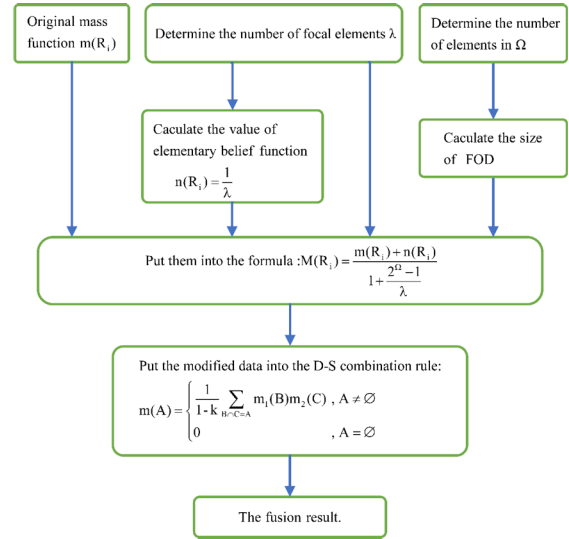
Original mass function $m(R_i)$

Determine the number of focal elements $\lambda$

Determine the number of elements in $\Omega$

Caculate the value of elementary belief function $n(R_i)=\frac{1}{\lambda}$

Caculate the size of FOD

Put them into the formula :$M(R_i)=\frac{m(R_i)+n(R_i)}{1+\frac{2^{\Omega}-1}{\lambda}}$

Put the modified data into the D-S combination rule:
$m(A)=\begin{cases}\frac{1}{1-k}\sum_{B\cap C=A} m_1(B)m_2(C), & A\neq\varnothing \\ 0 & , A=\varnothing\end{cases}$

The fusion result.